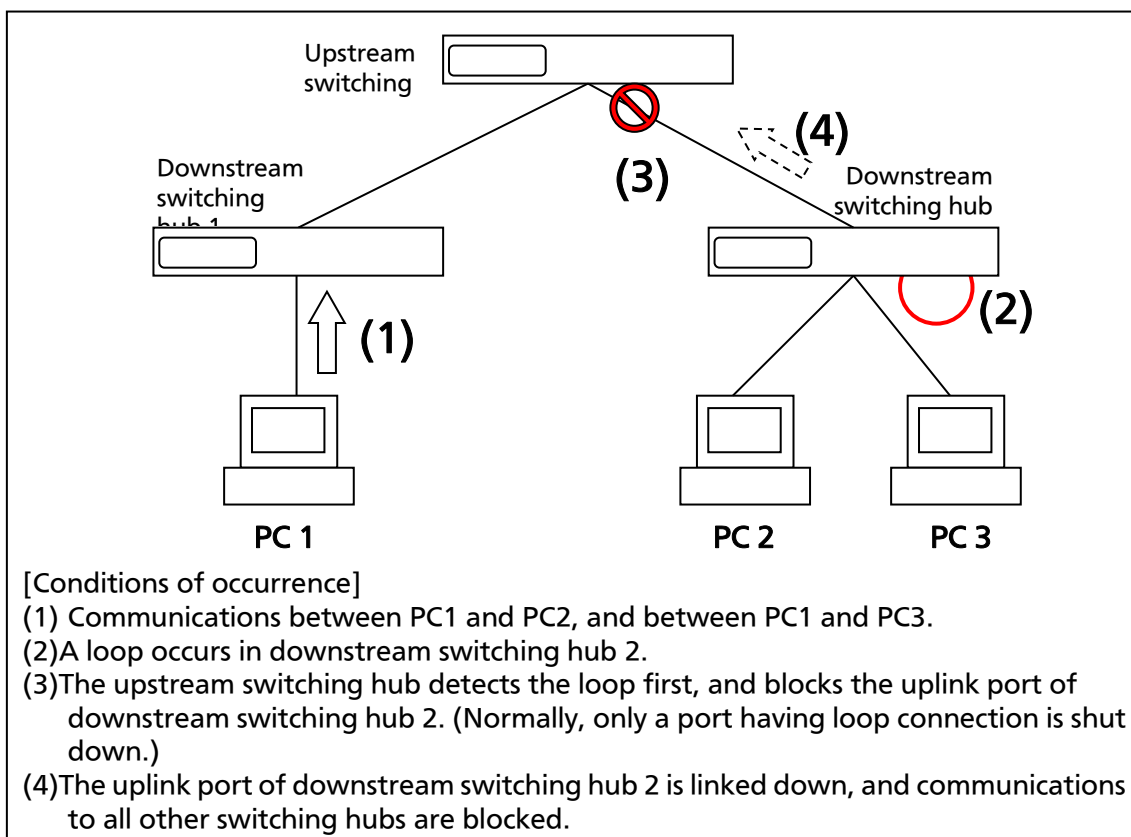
Upstream switching

Downstream switching hub 1

(4)

(3)

Downstream switching hub

(1)

(2)

PC 1

PC 2

PC 3

[Conditions of occurrence]
(1) Communications between PC1 and PC2, and between PC1 and PC3.
(2)A loop occurs in downstream switching hub 2.
(3)The upstream switching hub detects the loop first, and blocks the uplink port of downstream switching hub 2. (Normally, only a port having loop connection is shut down.)
(4)The uplink port of downstream switching hub 2 is linked down, and communications to all other switching hubs are blocked.